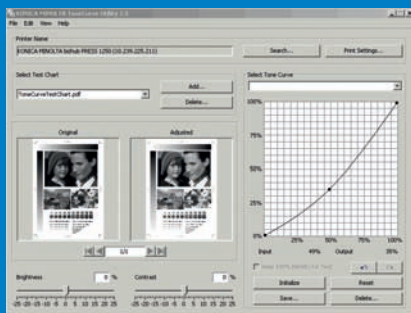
KONICA MINOLTA ToneCurve Utility 1.0
File Edit View Help

Printer Name
KONICA MINOLTA bizhub PRESS 1250 (10.239.225.210)
Search...
Print Settings...

Select Test Chart
ToneCurveTestChart.pdf
Add...
Delete...

Select Tone Curve

Original
Adjusted

1/3

100%
75%
50%
25%
0%
25%
50%
75%
100%
Input
49%
Output
35%

Brightness
0 %
Contrast
0 %
-25 -20 -15 -10 -5 0 5 10 15 20 25
-25 -20 -15 -10 -5 0 5 10 15 20 25

Keep 100% White/Full Tone

Initialize
Reset
Save...
Delete...